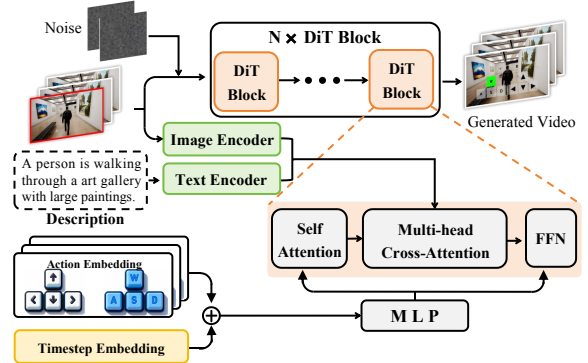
Noise

N × DiT Block

DiT Block

DiT Block

Generated Video

Image Encoder

A person is walking through a art gallery with large paintings.

Text Encoder

Description

Self Attention

Multi-head Cross-Attention

FFN

Action Embedding

W

A S D

M L P

Timestep Embedding